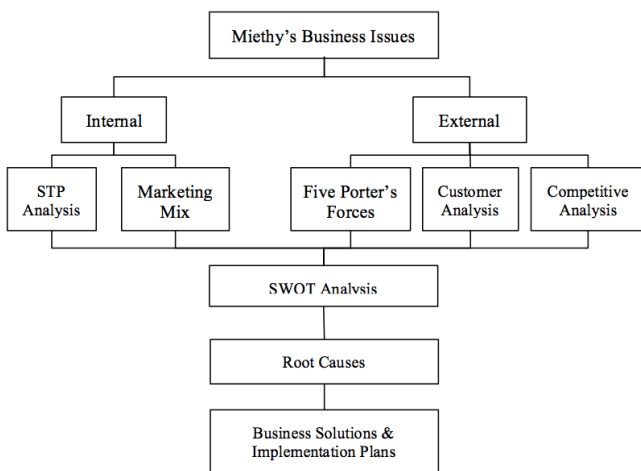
Miethy's Business Issues

Internal

External

STP Analysis

Marketing Mix

Five Porter's Forces

Customer Analysis

Competitive Analysis

SWOT Analysis

Root Causes

Business Solutions & Implementation Plans